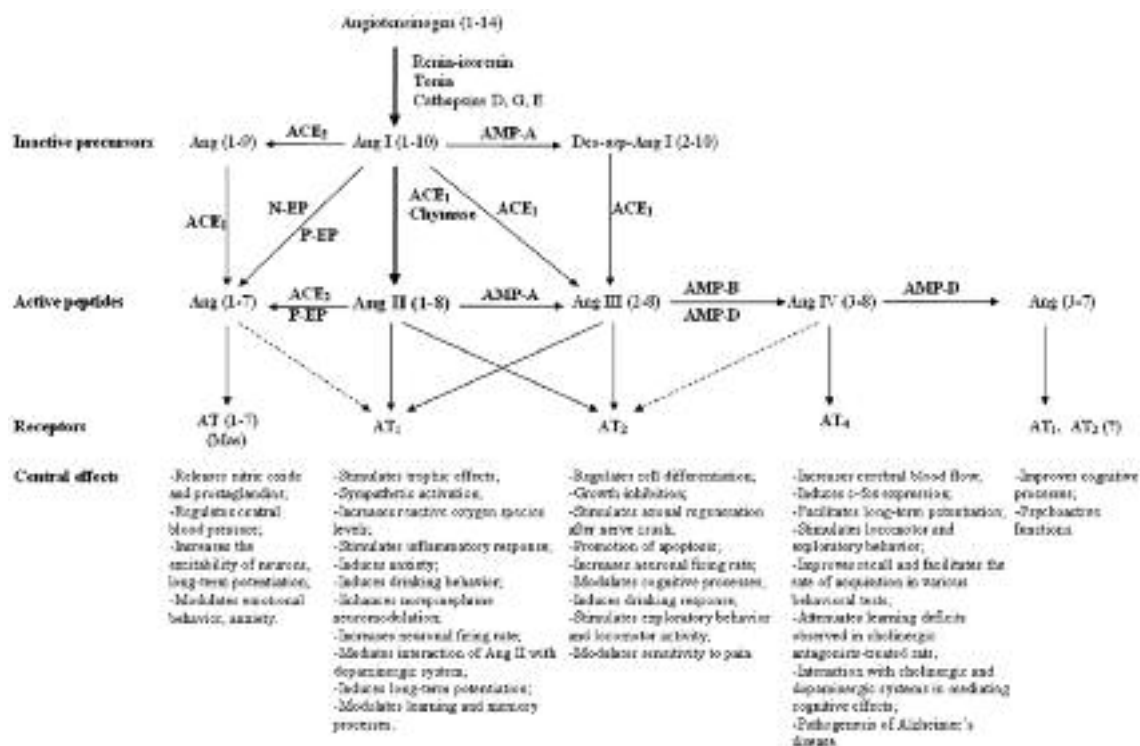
Angiotensinogen (1-14)

Renin-isorenin
Tonin
Cathepsins D, G, E

Inactive precursors

Ang (1-9)

ACE₂

Ang I (1-10)

AMP-A

Des-asp-Ang I (2-10)

ACE₁

N-EP

P-EP

ACE₁
Chymase

ACE₁

ACE₁

Active peptides

Ang (1-7)

ACE₂
P-EP

Ang II (1-8)

AMP-A

Ang III (2-8)

AMP-B
AMP-D

Ang IV (3-8)

AMP-D

Ang (3-7)

Receptors

AT (1-7)
(Mas)

AT₁

AT₂

AT₄

AT₁, AT₂ (?)

Central effects

-Release nitric oxide and prostaglandins;
-Regulates central blood pressure;
-Increases the excitability of neurons, long-term potentiation;
-Modulates emotional behavior, anxiety.

-Stimulates trophic effects;
-Sympathetic activation;
-Increases reactive oxygen species levels;
-Stimulates inflammatory response;
-Induces anxiety;
-Induces drinking behavior;
-Enhances norepinephrine neuromodulation;
-Increases neuronal firing rate;
-Mediates interaction of Ang II with dopaminergic system;
-Induces long-term potentiation;
-Modulates learning and memory processes.

-Regulates cell differentiation;
-Growth inhibition;
-Stimulates axonal regeneration after nerve crush;
-Promotion of apoptosis;
-Increases neuronal firing rate;
-Modulates cognitive processes;
-Induces drinking response;
-Stimulates exploratory behavior and locomotor activity;
-Modulates sensitivity to pain.

-Increases cerebral blood flow;
-Induces c-fos expression;
-Facilitates long-term potentiation;
-Stimulates locomotor and exploratory behavior;
-Improves recall and facilitates the rate of acquisition in various behavioral tests;
-Attenuates learning deficits observed in cholinergic antagonists-treated rats;
-Interaction with cholinergic and dopaminergic systems in mediating cognitive effects;
-Pathogenesis of Alzheimer's disease.

-Improves cognitive processes;
-Psychoactive functions.